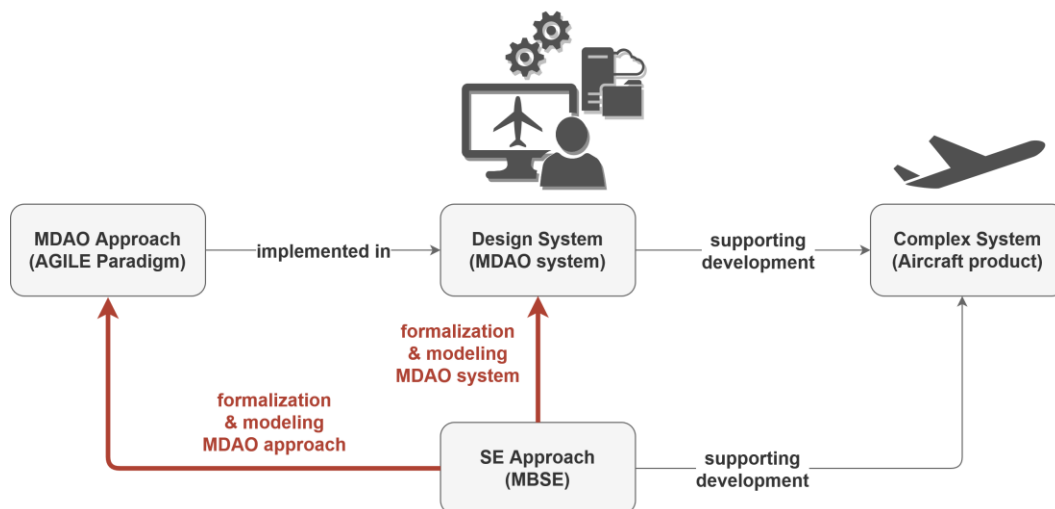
MDAO Approach
(AGILE Paradigm)

implemented in

Design System
(MDAO system)

supporting development

Complex System
(Aircraft product)

formalization & modeling MDAO system

formalization & modeling MDAO approach

SE Approach
(MBSE)

supporting development